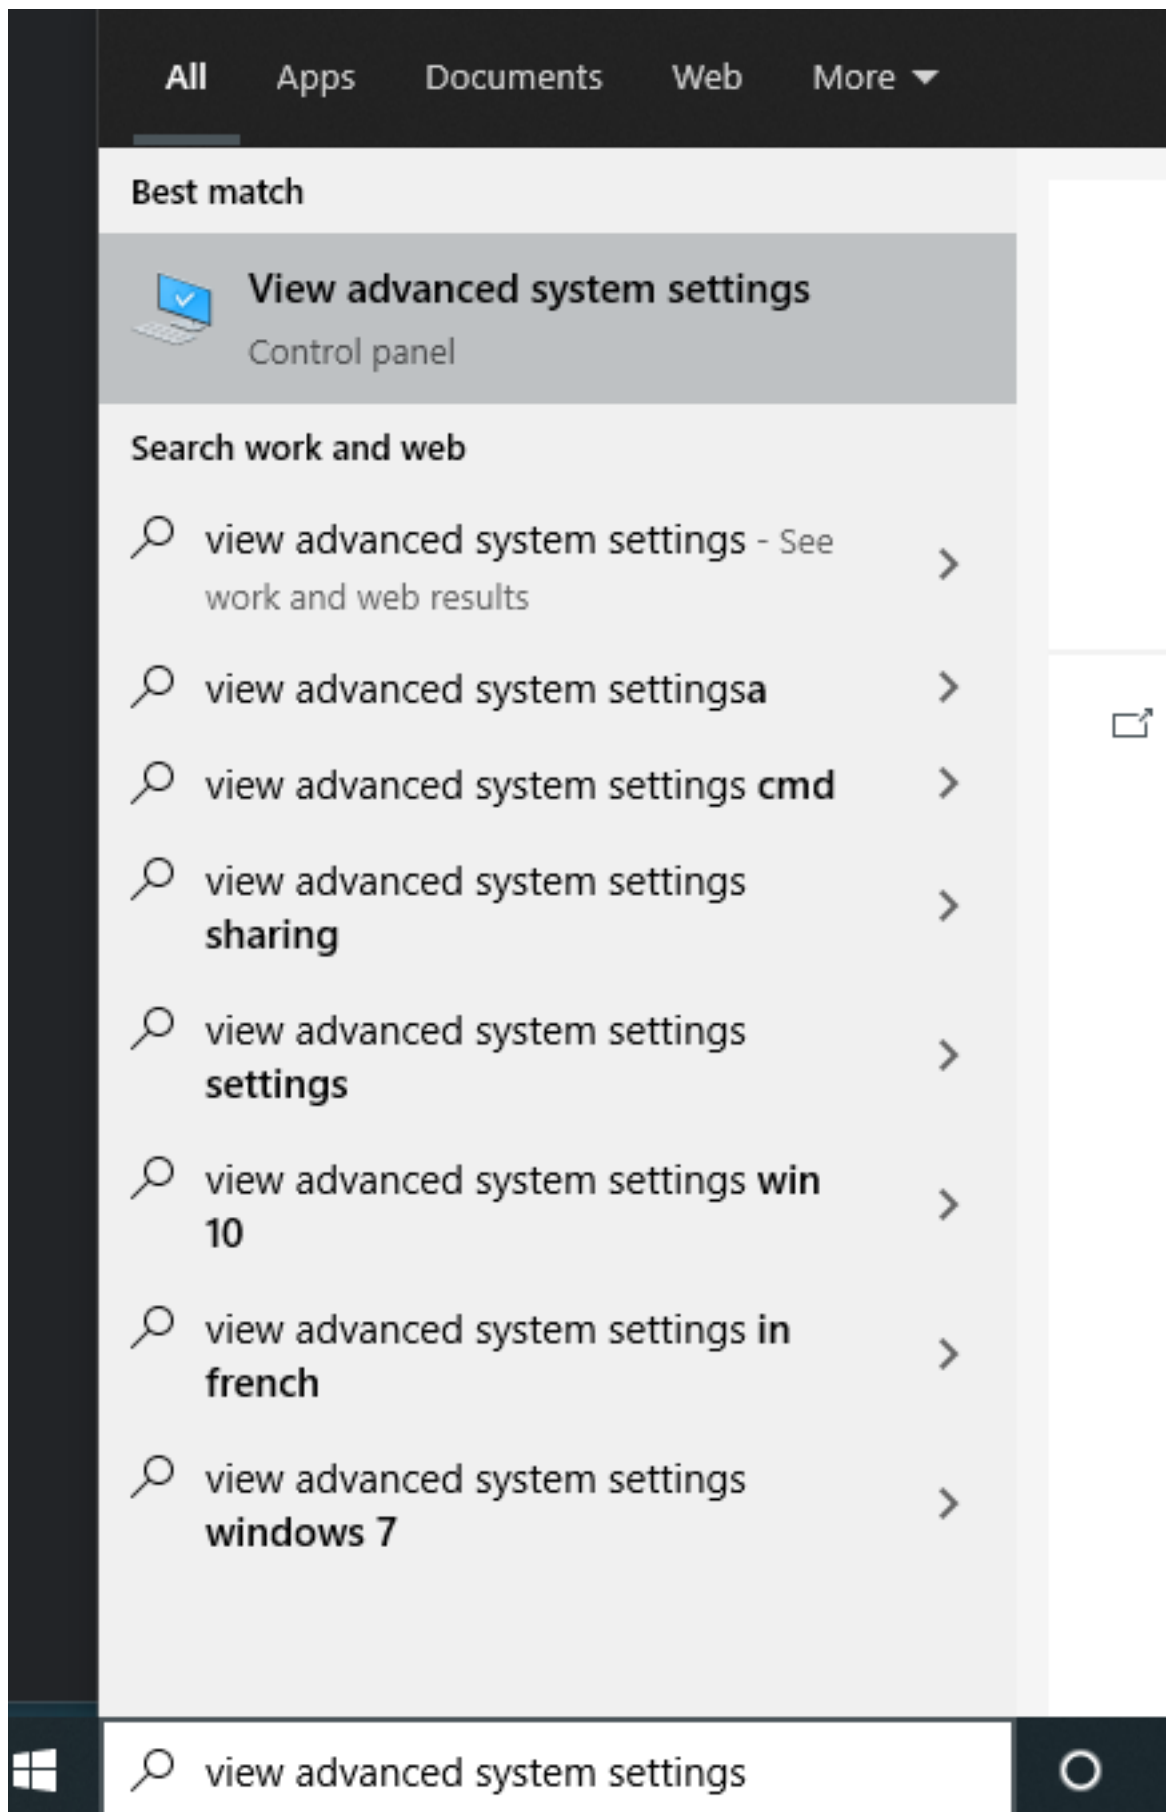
All Apps Documents Web More

Best match

View advanced system settings
Control panel

Search work and web

view advanced system settings - See work and web results

view advanced system settingsa

view advanced system settings cmd

view advanced system settings sharing

view advanced system settings settings

view advanced system settings win 10

view advanced system settings in french

view advanced system settings windows 7

view advanced system settings